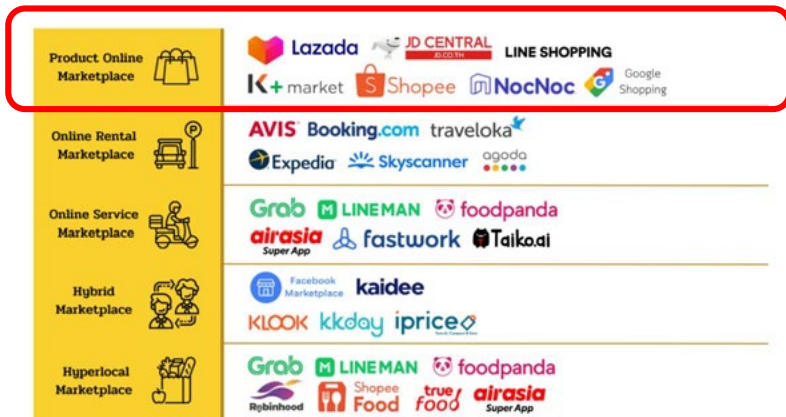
Product Online Marketplace

Lazada JD CENTRAL JD.CO.TH LINE SHOPPING

K+ market Shopee NocNoc Google Shopping

Online Rental Marketplace

AVIS Booking.com traveloka

Expedia Skyscanner agoda

Online Service Marketplace

Grab LINEMAN foodpanda

airasia Super App fastwork Taiko.ai

Hybrid Marketplace

Facebook Marketplace kaidee

KLOOK kkday iprice

Hyperlocal Marketplace

Grab LINEMAN foodpanda

Robinhood Shopee Food true food airasia Super App